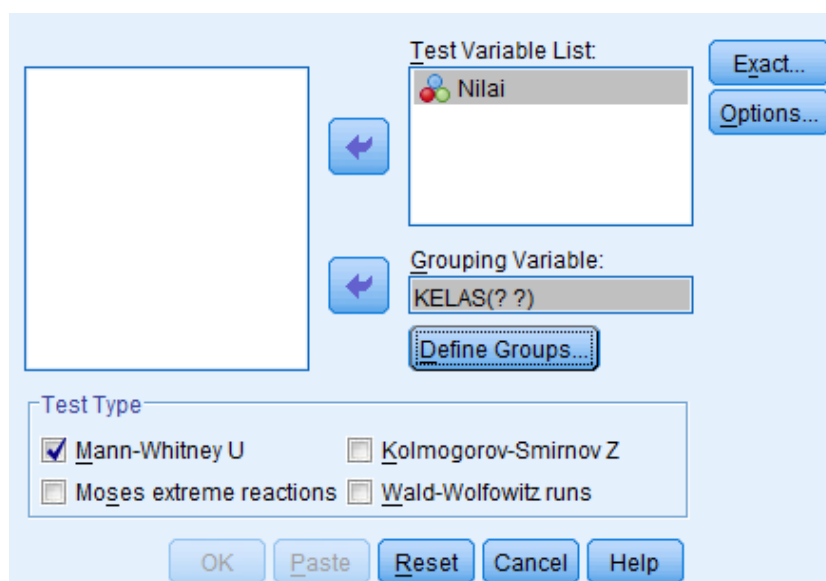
Test Variable List:

Nilai

Exact...

Options...

Grouping Variable:

KELAS(? ?)

Define Groups...

Test Type

Mann-Whitney U

Kolmogorov-Smirnov Z

Moses extreme reactions

Wald-Wolfowitz runs

OK

Paste

Reset

Cancel

Help